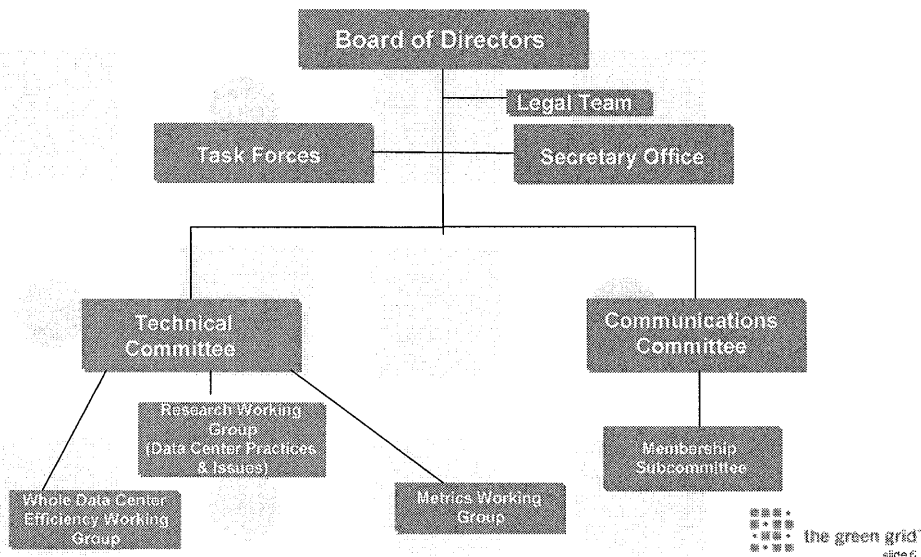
Board of Directors

Legal Team

Task Forces

Secretary Office

Technical Committee

Communications Committee

Research Working Group (Data Center Practices & Issues)

Whole Data Center Efficiency Working Group

Metrics Working Group

Membership Subcommittee

the green grid

slide 6